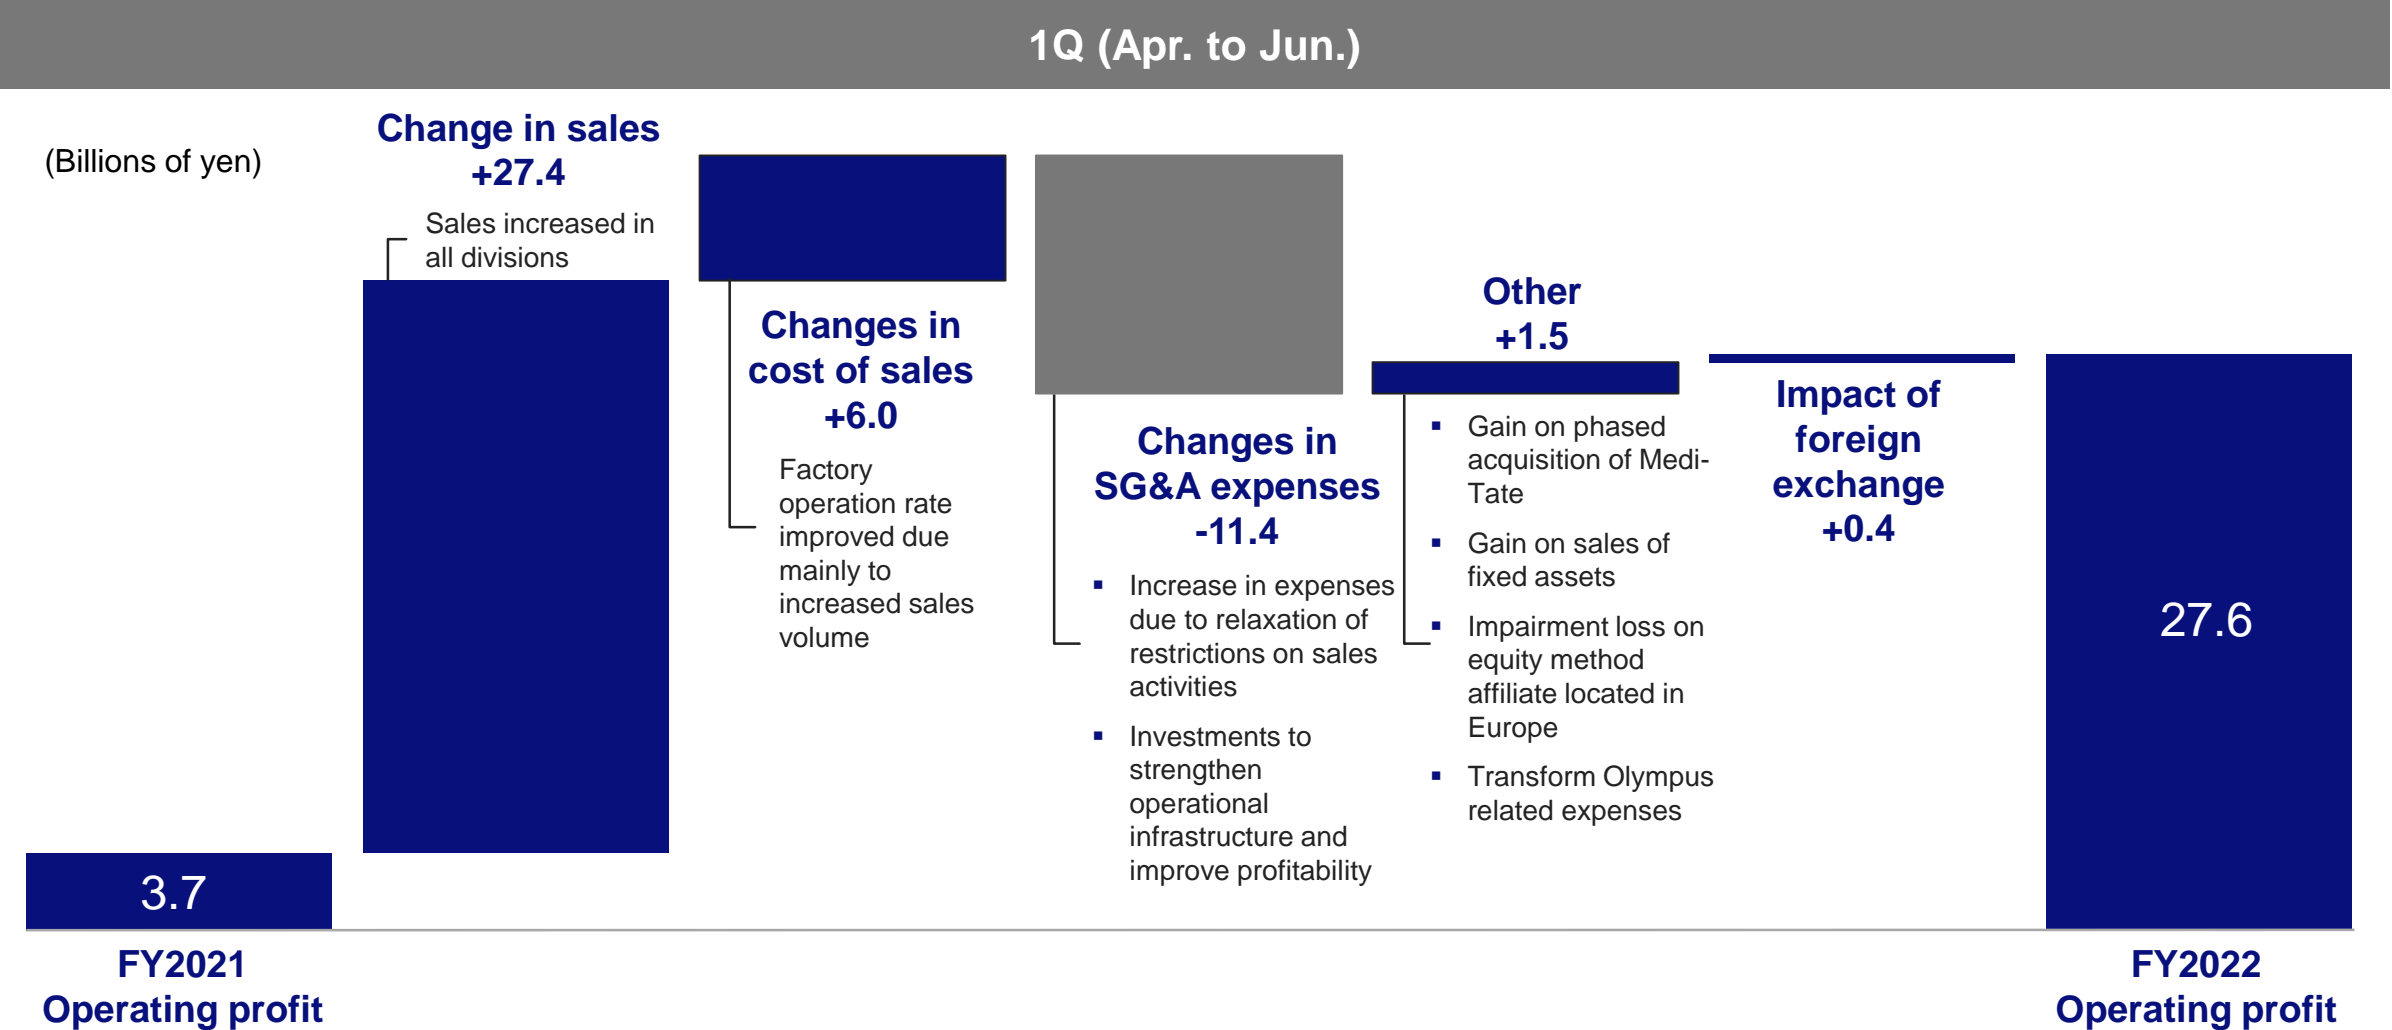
1Q (Apr. to Jun.)

(Billions of yen)

Change in sales +27.4

Sales increased in all divisions

Changes in cost of sales +6.0

Factory operation rate improved due mainly to increased sales volume

Changes in SG&A expenses -11.4

▪ Increase in expenses due to relaxation of restrictions on sales activities

▪ Investments to strengthen operational infrastructure and improve profitability

Other +1.5

▪ Gain on phased acquisition of Medi-Tate

▪ Gain on sales of fixed assets

▪ Impairment loss on equity method affiliate located in Europe

▪ Transform Olympus related expenses

Impact of foreign exchange +0.4

3.7

27.6

FY2021 Operating profit

FY2022 Operating profit